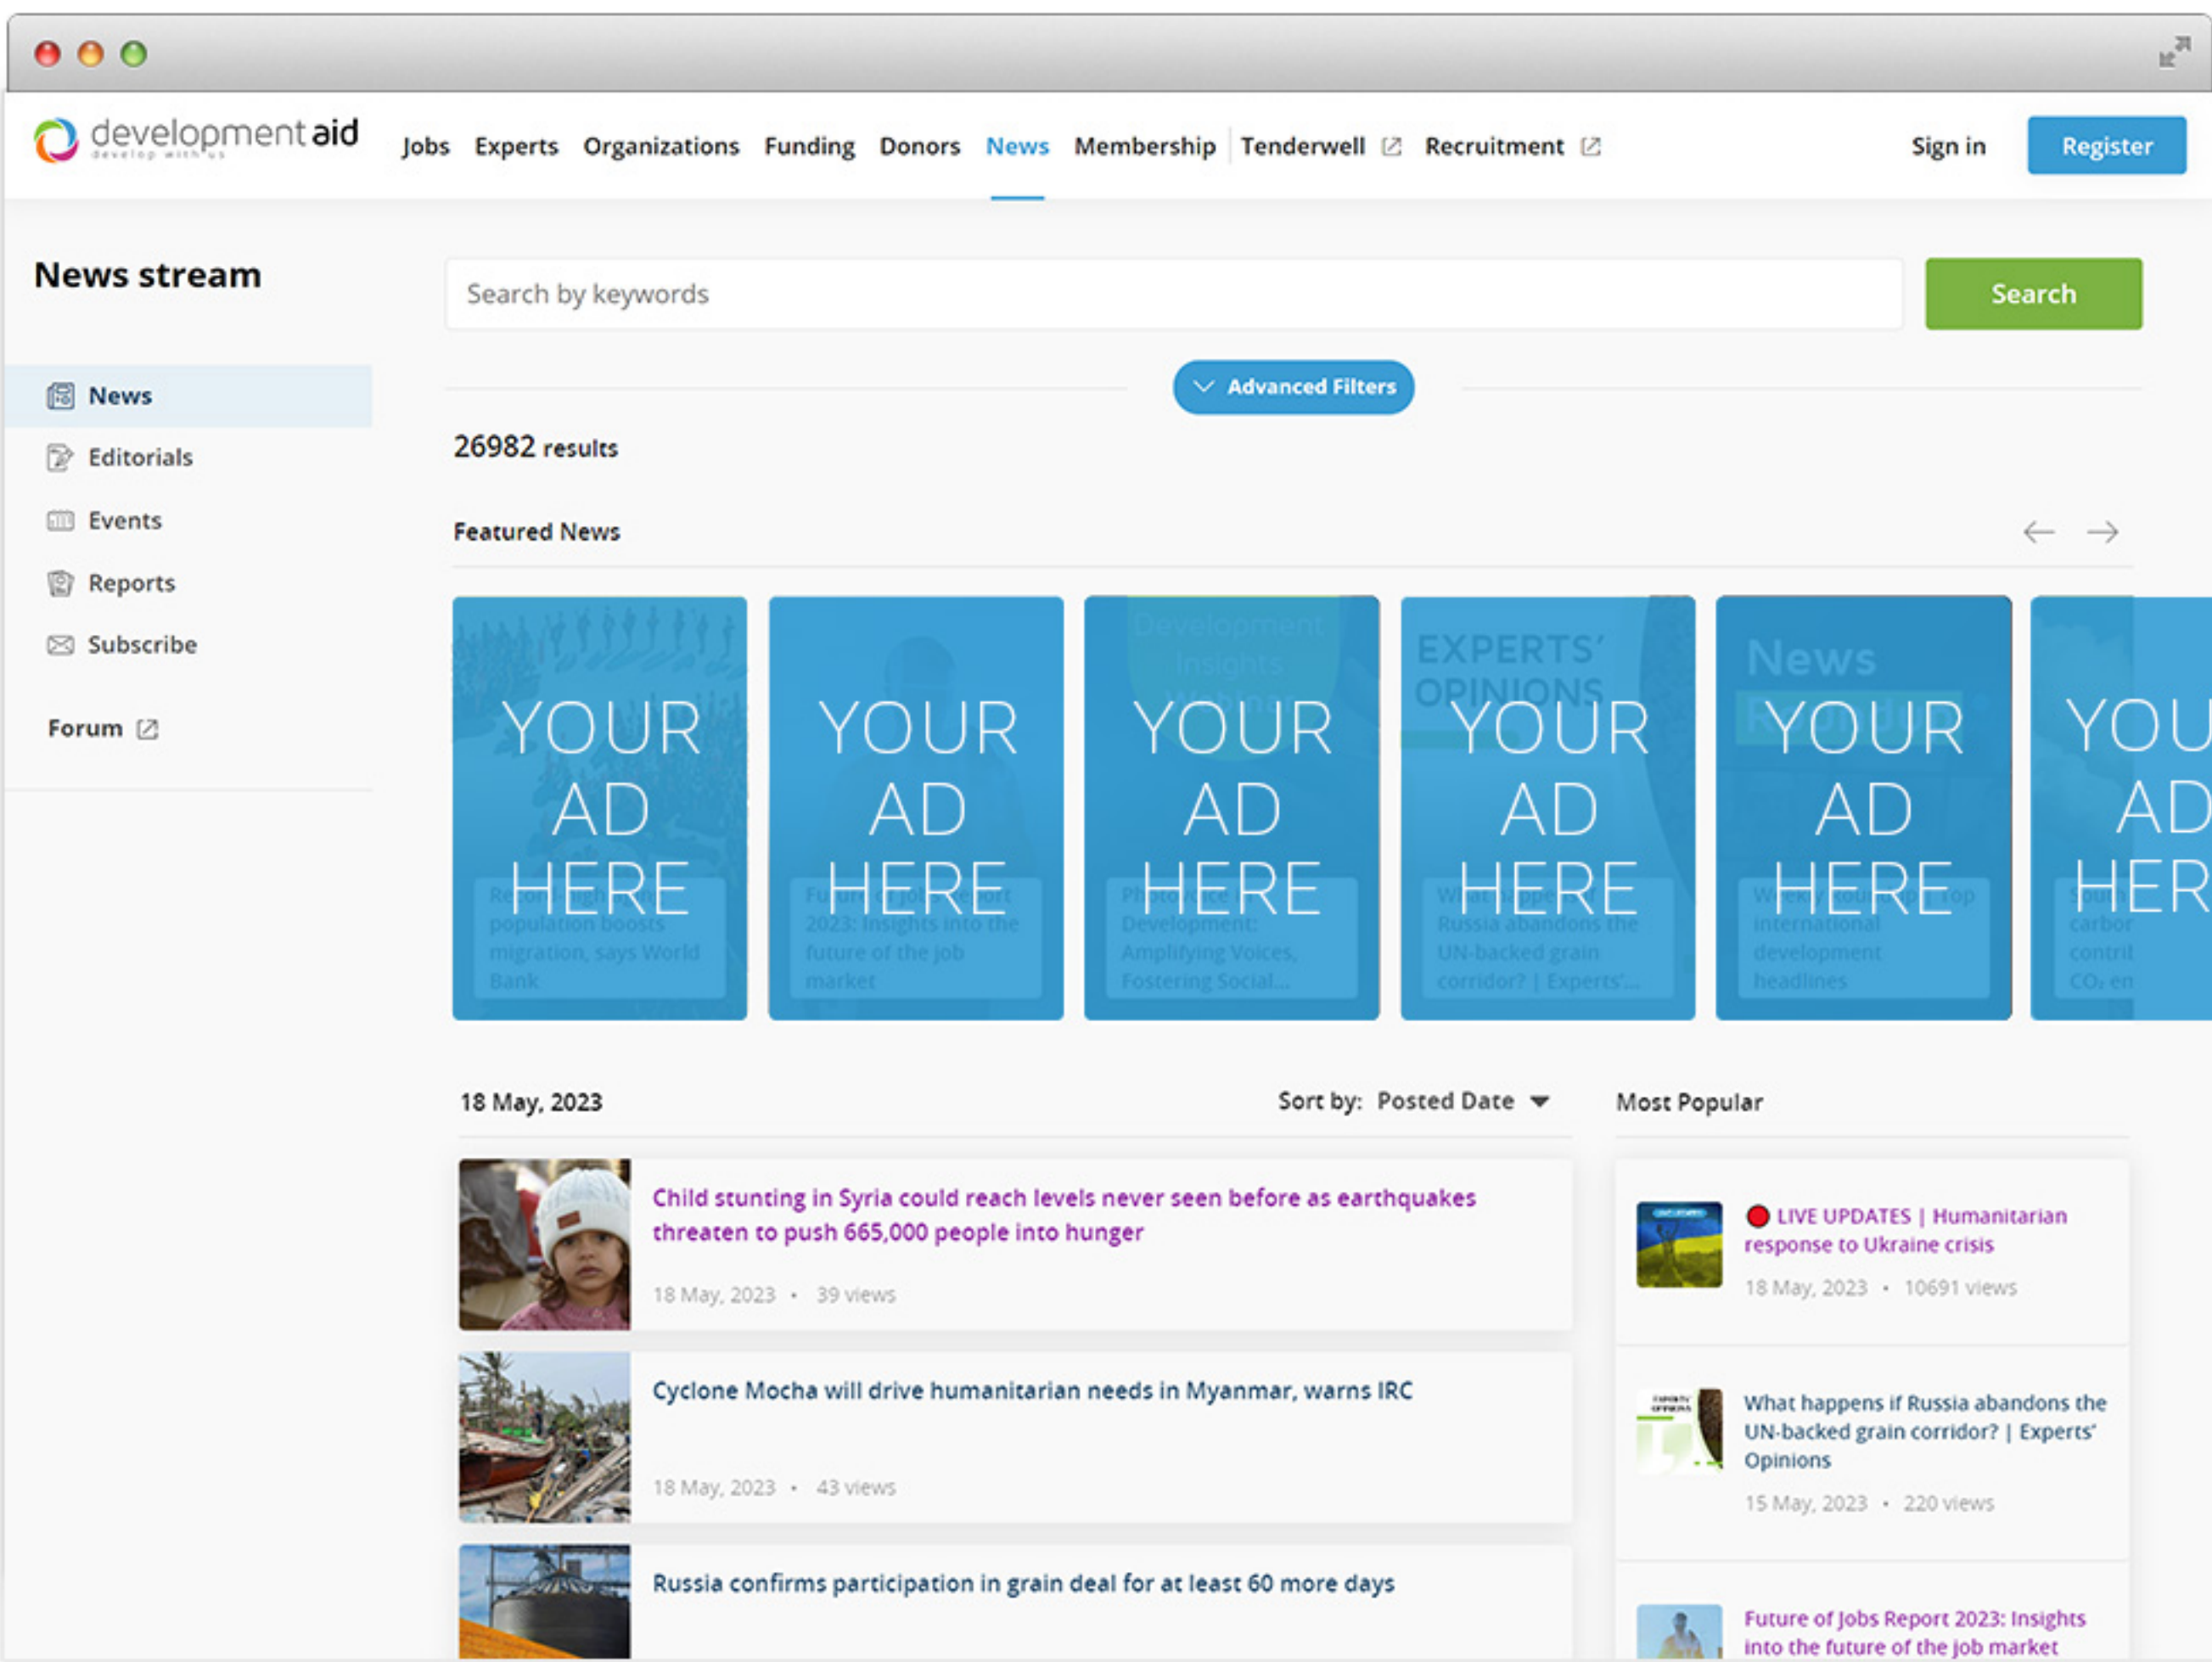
developmentaid
develop with us

Jobs Experts Organizations Funding Donors News Membership Tenderwell Recruitment

Sign in Register

News stream

Search by keywords

Search

News
Editorials
Events
Reports
Subscribe

Forum

Advanced Filters

26982 results

Featured News

YOUR AD HERE

YOUR AD HERE

YOUR AD HERE

YOUR AD HERE

YOUR AD HERE

YOU AD HER

18 May, 2023

Sort by: Posted Date

Most Popular

Child stunting in Syria could reach levels never seen before as earthquakes threaten to push 665,000 people into hunger

18 May, 2023 • 39 views

Cyclone Mocha will drive humanitarian needs in Myanmar, warns IRC

18 May, 2023 • 43 views

Russia confirms participation in grain deal for at least 60 more days

LIVE UPDATES | Humanitarian response to Ukraine crisis

18 May, 2023 • 10691 views

What happens if Russia abandons the UN-backed grain corridor? | Experts' Opinions

15 May, 2023 • 220 views

Future of Jobs Report 2023: Insights into the future of the job market